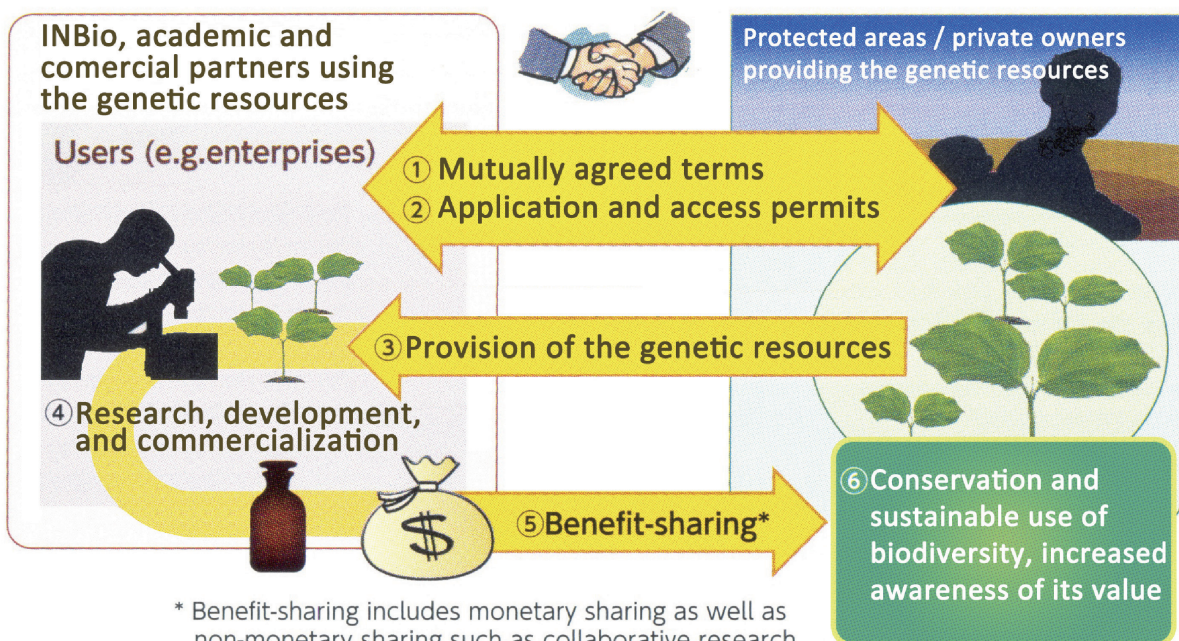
INBio, academic and comercial partners using the genetic resources

Protected areas / private owners providing the genetic resources

Users (e.g.enterprises)

① Mutually agreed terms
② Application and access permits

③ Provision of the genetic resources

④ Research, development, and commercialization

$

⑤ Benefit-sharing*

⑥ Conservation and sustainable use of biodiversity, increased awareness of its value

* Benefit-sharing includes monetary sharing as well as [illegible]